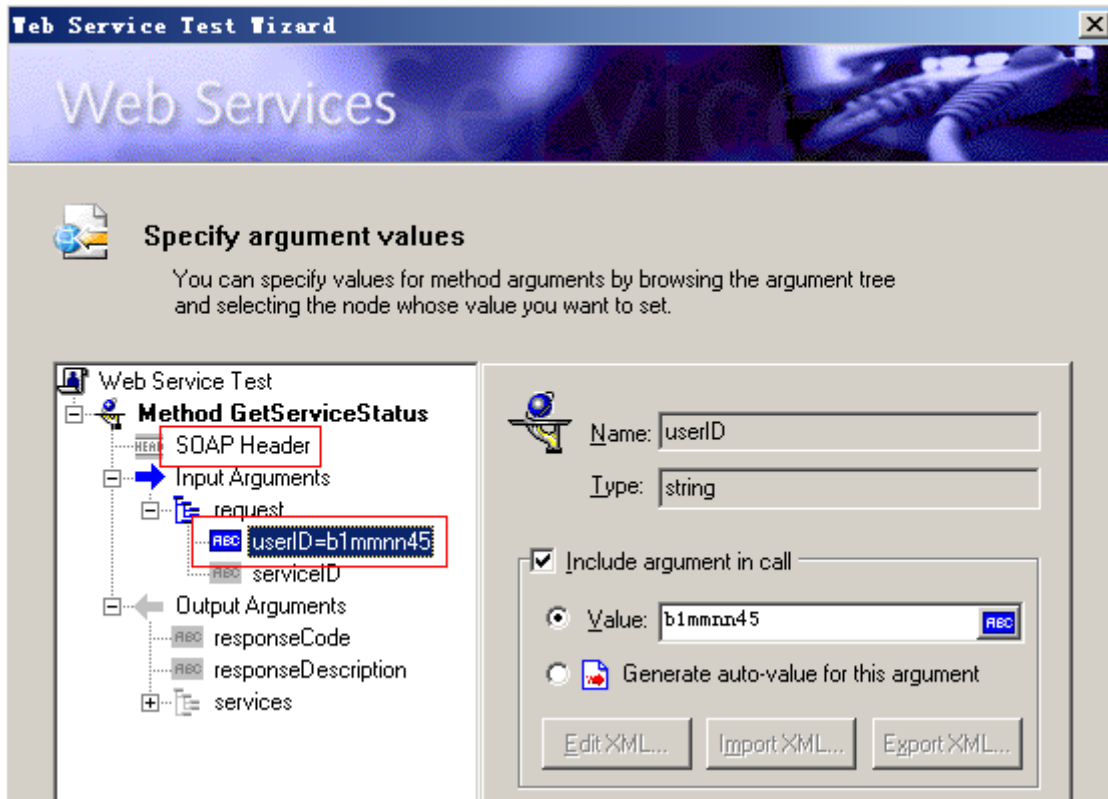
Web Service Test Wizard

Web Services

Specify argument values

You can specify values for method arguments by browsing the argument tree and selecting the node whose value you want to set.

Web Service Test
Method GetServiceStatus
HEAD SOAP Header
Input Arguments
request
ABC userID=b1mmnn45
ABC serviceID
Output Arguments
ABC responseCode
ABC responseDescription
services

Name: userID

Type: string

Include argument in call

Value: b1mmnn45 ABC

Generate auto-value for this argument

Edit XML... Import XML... Export XML...